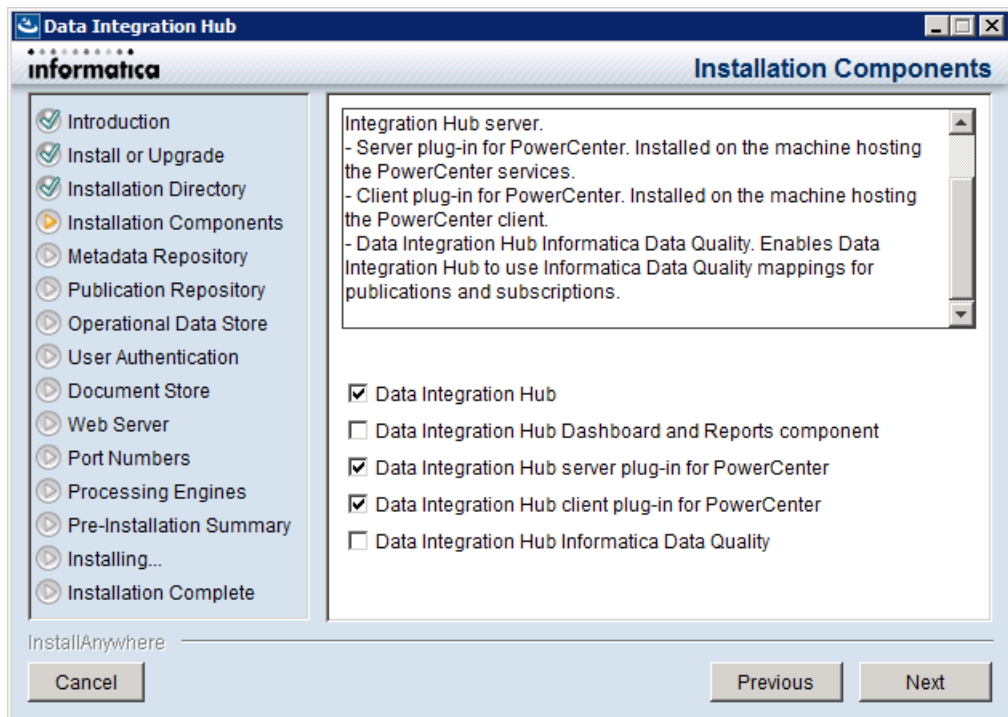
Data Integration Hub

informatica

Installation Components

Introduction
Install or Upgrade
Installation Directory
Installation Components
Metadata Repository
Publication Repository
Operational Data Store
User Authentication
Document Store
Web Server
Port Numbers
Processing Engines
Pre-Installation Summary
Installing...
Installation Complete

Integration Hub server.
- Server plug-in for PowerCenter. Installed on the machine hosting the PowerCenter services.
- Client plug-in for PowerCenter. Installed on the machine hosting the PowerCenter client.
- Data Integration Hub Informatica Data Quality. Enables Data Integration Hub to use Informatica Data Quality mappings for publications and subscriptions.

Data Integration Hub
Data Integration Hub Dashboard and Reports component
Data Integration Hub server plug-in for PowerCenter
Data Integration Hub client plug-in for PowerCenter
Data Integration Hub Informatica Data Quality

InstallAnywhere

Cancel

Previous

Next